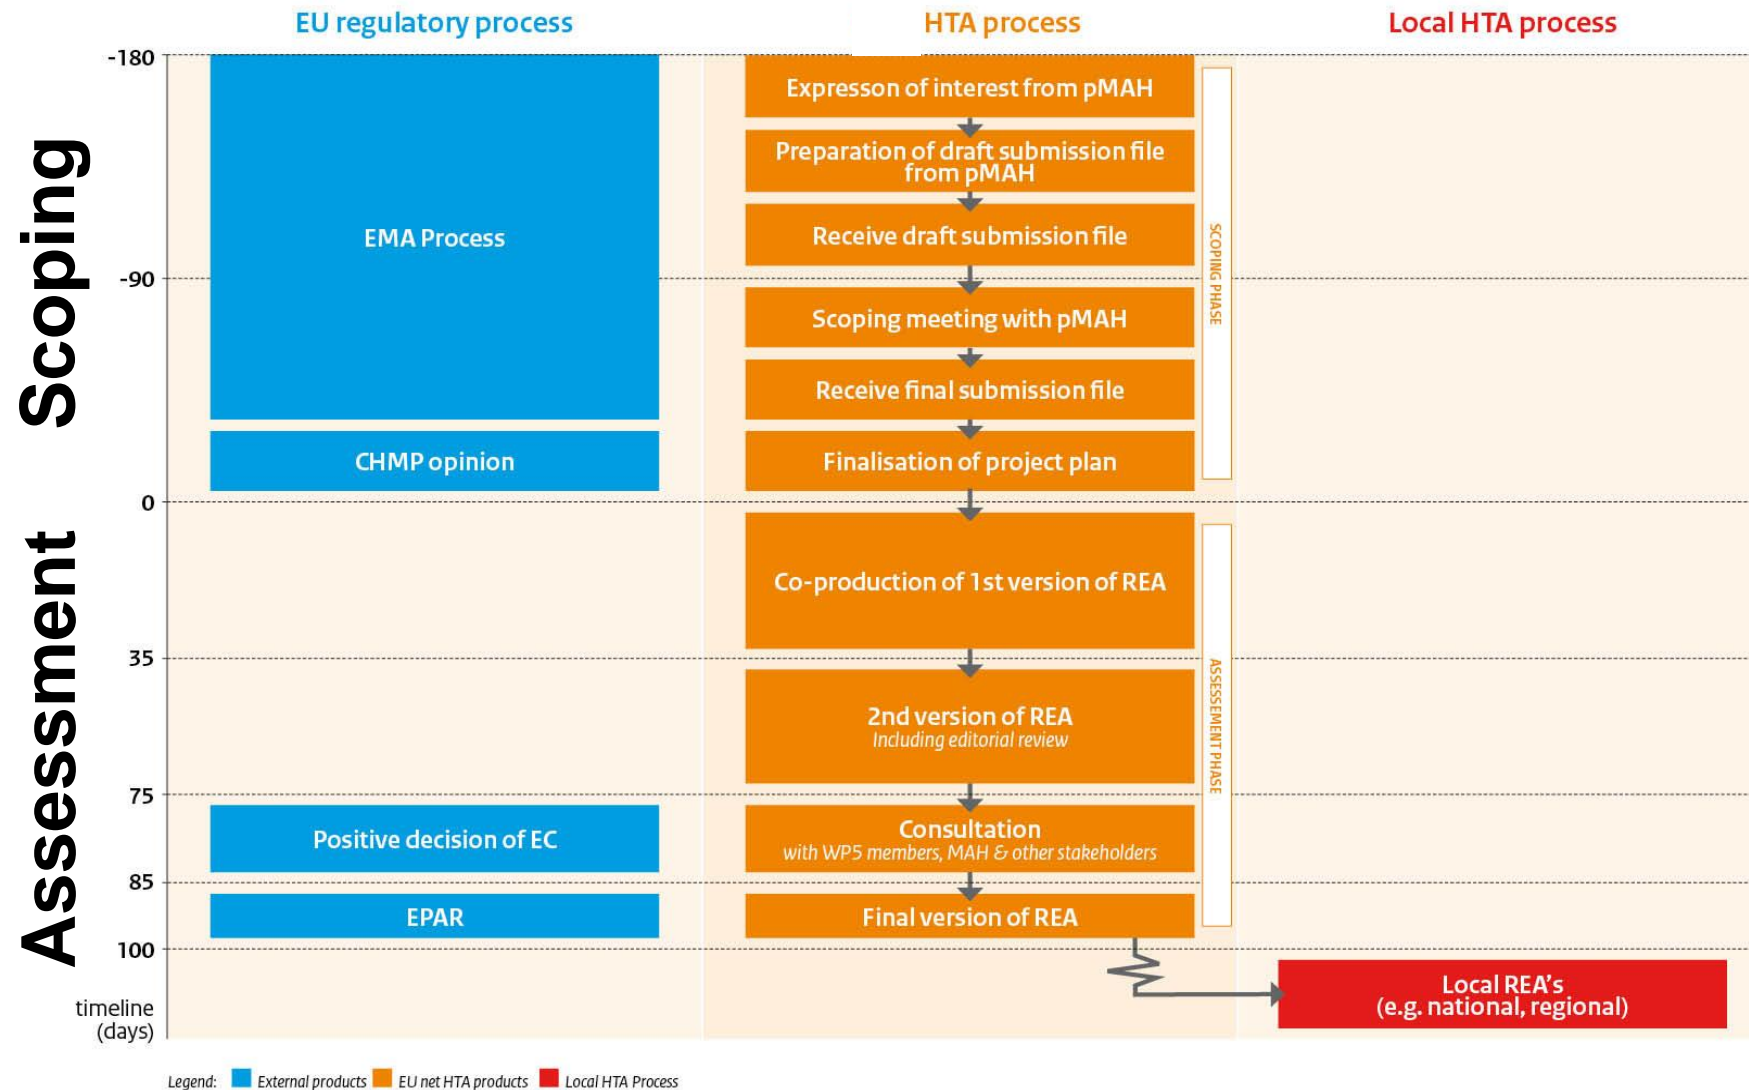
EU regulatory process

HTA process

Local HTA process

Scoping

Assessment

-180

-90

0

35

75

85

100

timeline (days)

EMA Process

CHMP opinion

Positive decision of EC

EPAR

Expresson of interest from pMAH

Preparation of draft submission file from pMAH

Receive draft submission file

Scoping meeting with pMAH

Receive final submission file

Finalisation of project plan

SCOPING PHASE

Co-production of 1st version of REA

2nd version of REA
Including editorial review

Consultation
with WP5 members, MAH & other stakeholders

Final version of REA

ASSESSEMENT PHASE

Local REA's
(e.g. national, regional)

Legend: External products EU net HTA products Local HTA Process